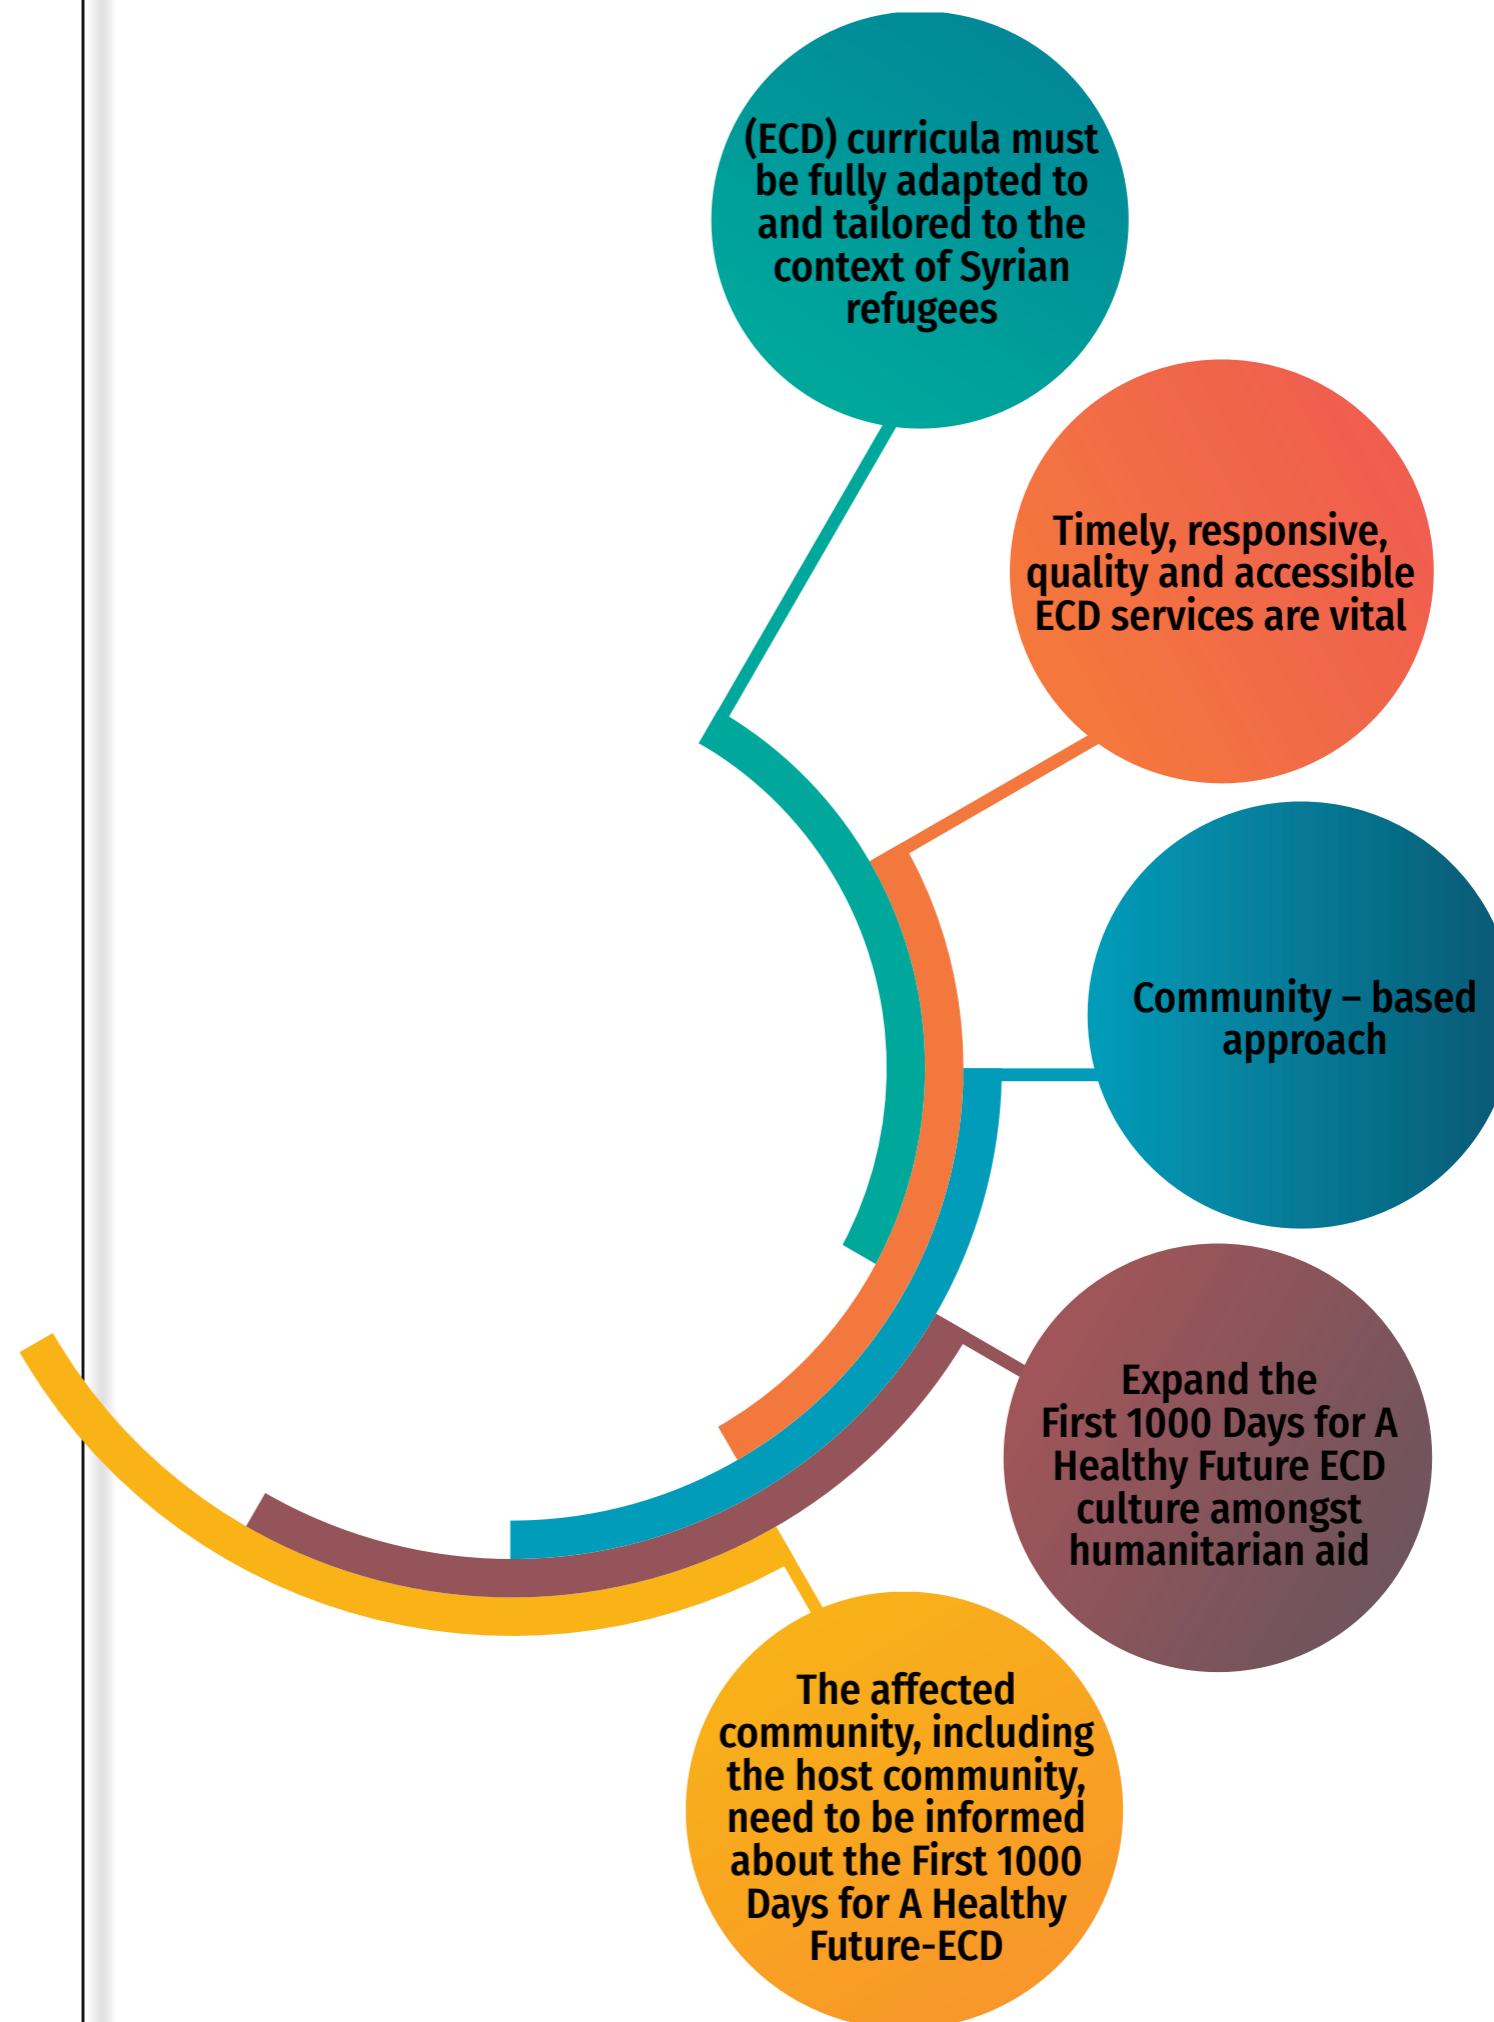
(ECD) curricula must be fully adapted to and tailored to the context of Syrian refugees

Timely, responsive, quality and accessible ECD services are vital

Community – based approach

Expand the First 1000 Days for A Healthy Future ECD culture amongst humanitarian aid

The affected community, including the host community, need to be informed about the First 1000 Days for A Healthy Future-ECD